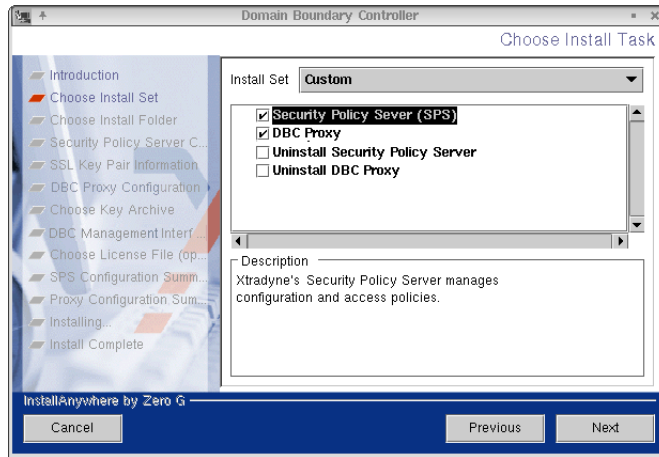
Domain Boundary Controller

Choose Install Task

Introduction
Choose Install Set
Choose Install Folder
Security Policy Server C...
SSL Key Pair Information
DBC Proxy Configuration
Choose Key Archive
DBC Management Interf...
Choose License File (op...
SPS Configuration Summ...
Proxy Configuration Sum...
Installing...
Install Complete

Install Set Custom

☑ Security Policy Sever (SPS)
☑ DBC Proxy
☐ Uninstall Security Policy Server
☐ Uninstall DBC Proxy

Description
Xtradyne's Security Policy Server manages configuration and access policies.

InstallAnywhere by Zero G

Cancel

Previous

Next